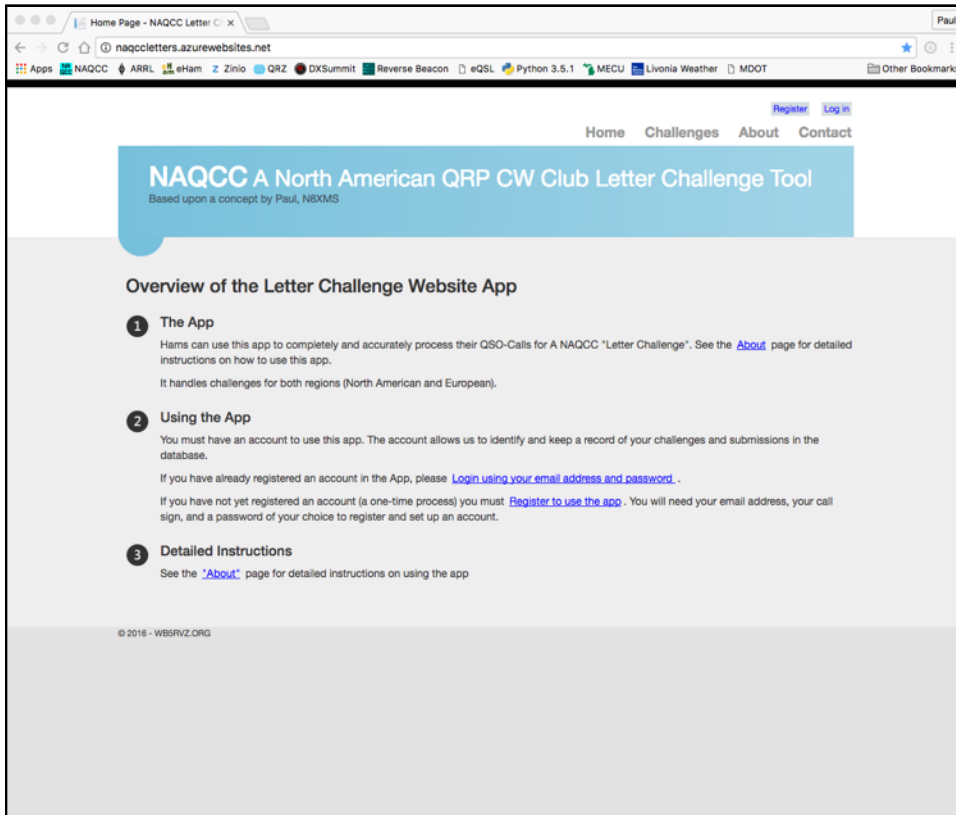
Home Page - NAQCC Letter C ×

Paul

naqccletters.azurewebsites.net

Apps NAQCC ARRL eHam Zinio QRZ DXSummit Reverse Beacon eQSL Python 3.5.1 MECU Livonia Weather MDOT Other Bookmarks

Register Log in

Home Challenges About Contact

NAQCC A North American QRP CW Club Letter Challenge Tool
Based upon a concept by Paul, N8XMS

Overview of the Letter Challenge Website App

1 The App

Hams can use this app to completely and accurately process their QSO-Calls for A NAQCC "Letter Challenge". See the About page for detailed instructions on how to use this app.

It handles challenges for both regions (North American and European).

2 Using the App

You must have an account to use this app. The account allows us to identify and keep a record of your challenges and submissions in the database.

If you have already registered an account in the App, please Login using your email address and password .

If you have not yet registered an account (a one-time process) you must Register to use the app . You will need your email address, your call sign, and a password of your choice to register and set up an account.

3 Detailed Instructions

See the "About" page for detailed instructions on using the app

© 2016 - WB5RVZ.ORG